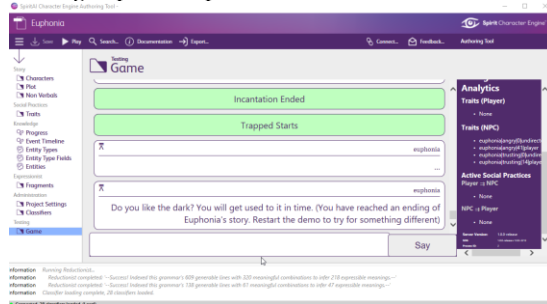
SpiritAI Character Engine Authoring Tool

Euphonia

Spirit Character Engine

Save Play Search... Documentation Export... Connect... Feedback... Authoring Tool

Story
Characters
Plot
Non Verbals
Social Practices
Traits
Knowledge
Progress
Event Timeline
Entity Types
Entity Type Fields
Entities
Expressionist
Fragments
Administration
Project Settings
Classifiers
Testing
Game

Testing
Game

Incantation Ended

Trapped Starts

euphonia

...

euphonia

Do you like the dark? You will get used to it in time. (You have reached an ending of Euphonia's story. Restart the demo to try for something different)

Say

Analytics
Traits (Player)
• None
Traits (NPC)
• euphonia|angry|0|undirect
• euphonia|angry|1|player
• euphonia|trusting|0|undir
• euphonia|trusting|1|player
Active Social Practices
Player :: NPC
• None
NPC :: Player
• None
Server Version

Information Running Reductionist...
Information Reductionist compiled: "--Success! Indexed this grammar's 809 generable lines with 320 meaningful combinations to infer 218 expressible meanings.--"
Information Reductionist compiled: "--Success! Indexed this grammar's 138 generable lines with 61 meaningful combinations to infer 47 expressible meanings.--"
Information Classifier loading complete, 28 classifiers loaded.